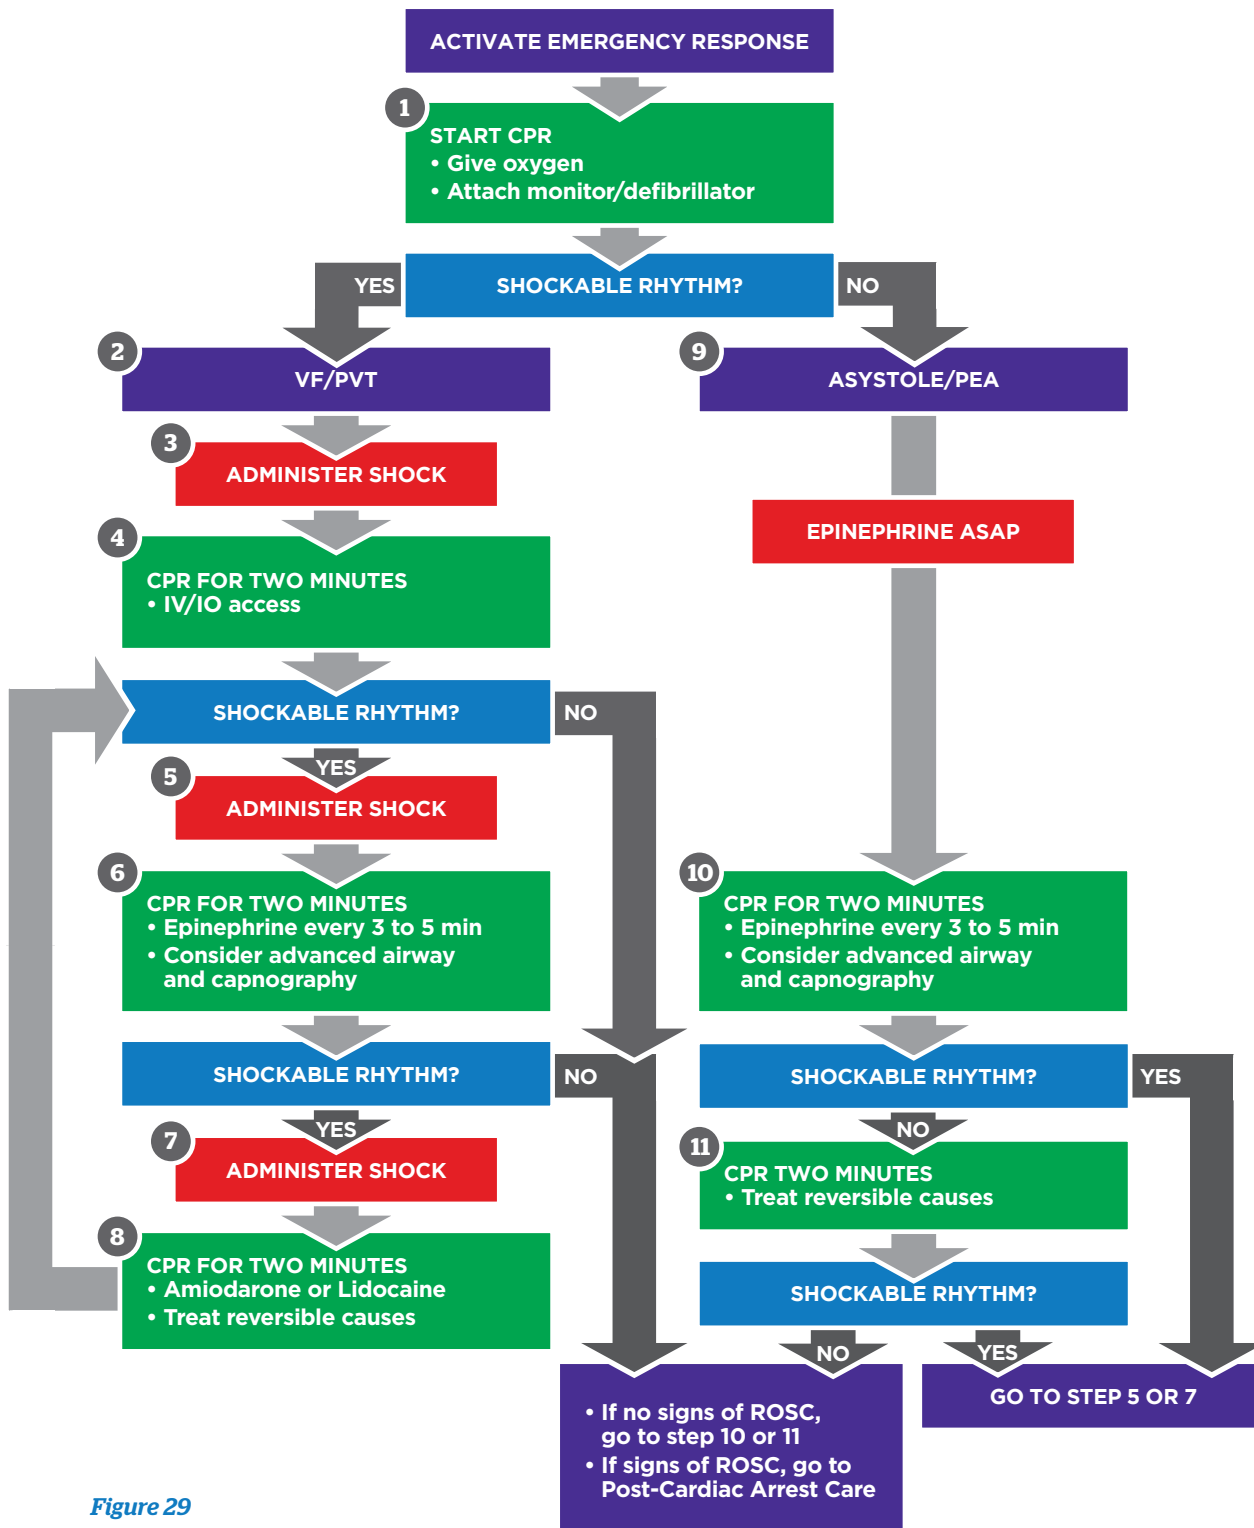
ACTIVATE EMERGENCY RESPONSE

1
START CPR
• Give oxygen
• Attach monitor/defibrillator

SHOCKABLE RHYTHM?

YES

NO

2
VF/PVT

9
ASYSTOLE/PEA

3
ADMINISTER SHOCK

EPINEPHRINE ASAP

4
CPR FOR TWO MINUTES
• IV/IO access

SHOCKABLE RHYTHM?

NO

YES

5
ADMINISTER SHOCK

6
CPR FOR TWO MINUTES
• Epinephrine every 3 to 5 min
• Consider advanced airway and capnography

10
CPR FOR TWO MINUTES
• Epinephrine every 3 to 5 min
• Consider advanced airway and capnography

SHOCKABLE RHYTHM?

NO

SHOCKABLE RHYTHM?

YES

YES

7
ADMINISTER SHOCK

NO

11
CPR TWO MINUTES
• Treat reversible causes

8
CPR FOR TWO MINUTES
• Amiodarone or Lidocaine
• Treat reversible causes

SHOCKABLE RHYTHM?

NO

YES

• If no signs of ROSC, go to step 10 or 11
• If signs of ROSC, go to Post-Cardiac Arrest Care

GO TO STEP 5 OR 7

Figure 29